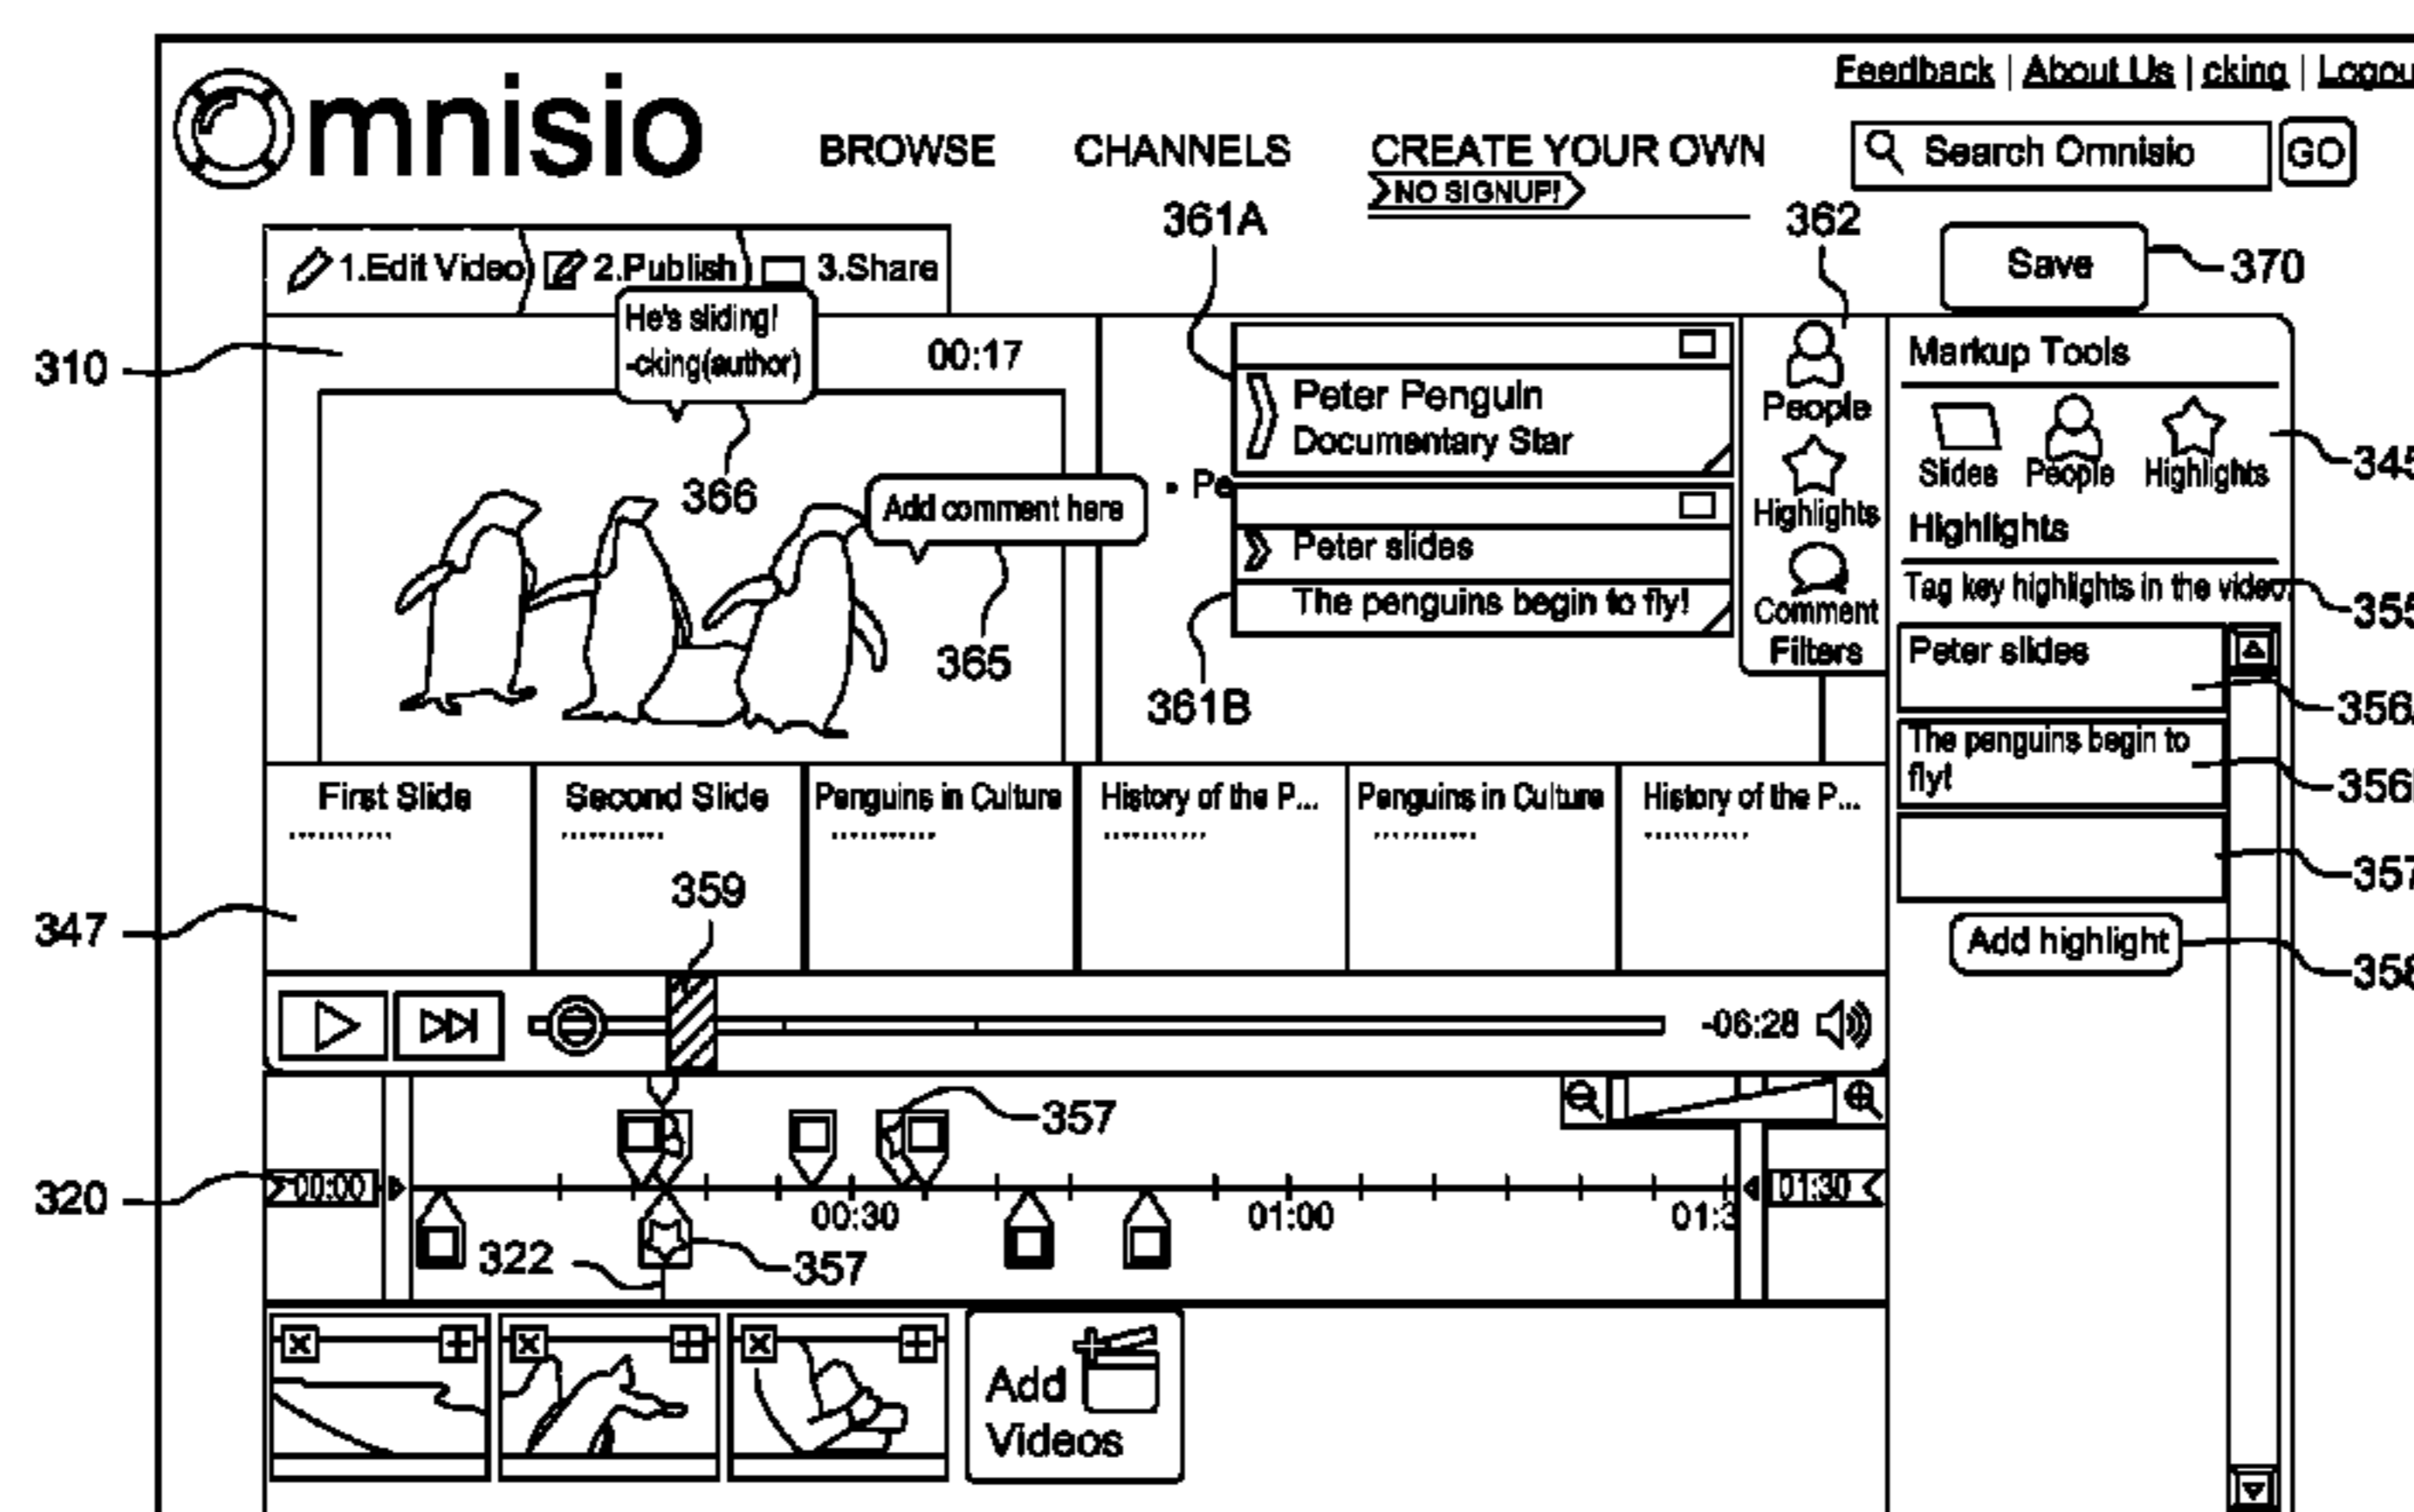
Feedback | About Us | cking | Logou

Omnisio BROWSE CHANNELS CREATE YOUR OWN NO SIGNUP! Search Omnisio GO

361A 362

1.Edit Video 2.Publish 3.Share

Save 370

310

He's sliding! -cking(author)

00:17

366

Add comment here

365

• Pe

Peter Penguin Documentary Star

Peter slides

The penguins begin to fly!

361B

People

Highlights

Comment Filters

Markup Tools

Slides People Highlights

345

Highlights

Tag key highlights in the video

355

Peter slides

356

The penguins begin to fly!

356

357

Add highlight

358

First Slide

Second Slide

Penguins in Culture

History of the P...

Penguins in Culture

History of the P...

359

347

-06:28

357

320

00:00

00:30

01:00

01:3

01:30

322

357

Add Videos